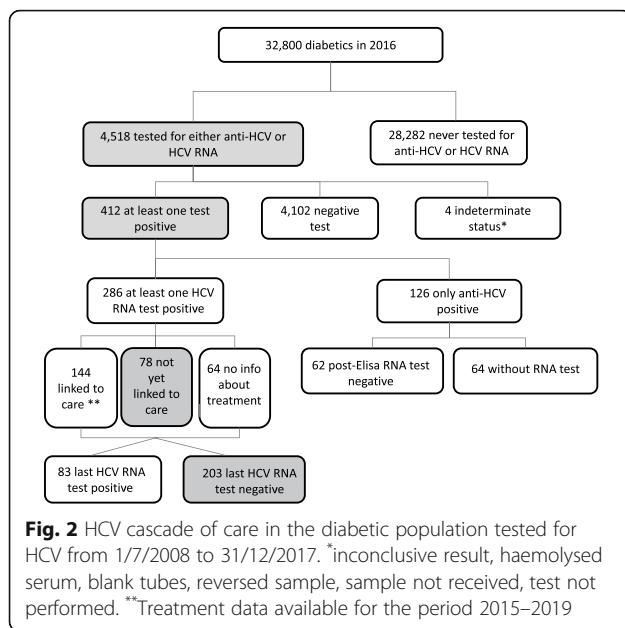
32,800 diabetics in 2016

4,518 tested for either anti-HCV or HCV RNA

28,282 never tested for anti-HCV or HCV RNA

412 at least one test positive

4,102 negative test

4 indeterminate status*

286 at least one HCV RNA test positive

126 only anti-HCV positive

144 linked to care **

78 not yet linked to care

64 no info about treatment

62 post-Elisa RNA test negative

64 without RNA test

83 last HCV RNA test positive

203 last HCV RNA test negative

**Fig. 2** HCV cascade of care in the diabetic population tested for HCV from 1/7/2008 to 31/12/2017. $^{*}$inconclusive result, haemolysed serum, blank tubes, reversed sample, sample not received, test not performed. $^{**}$Treatment data available for the period 2015–2019